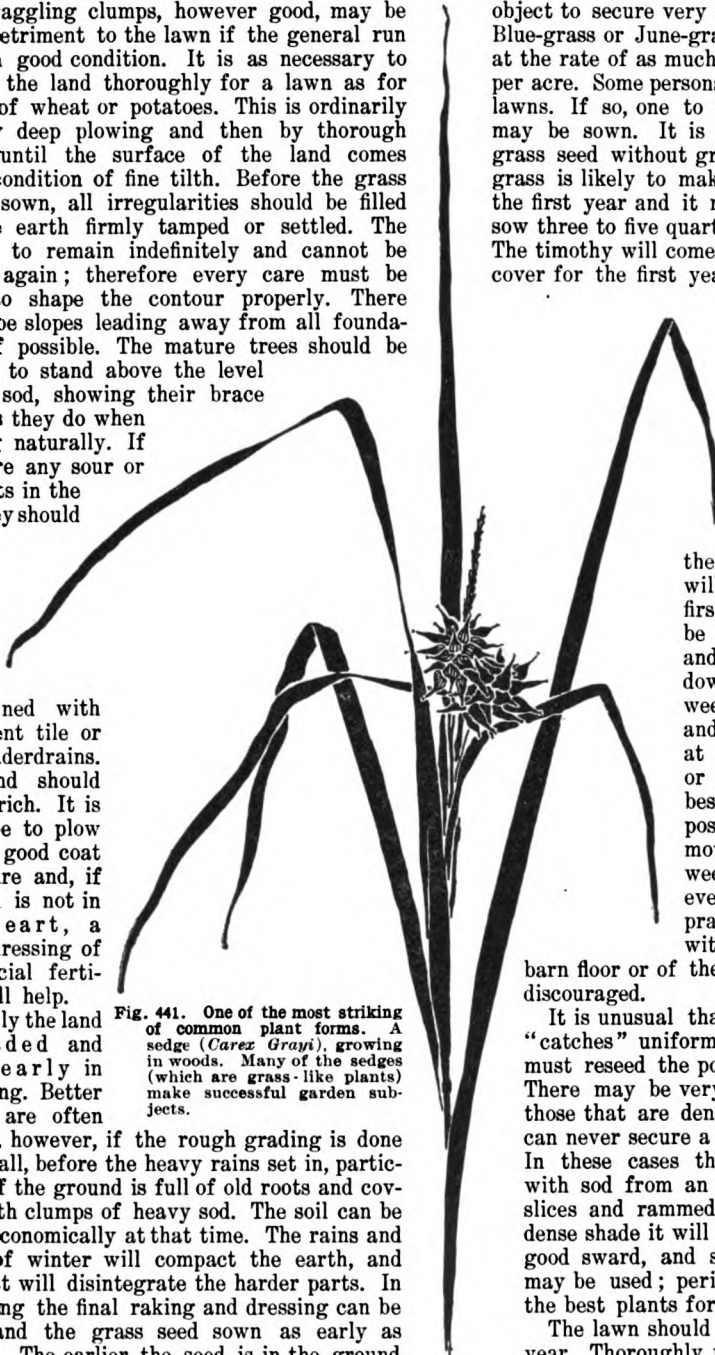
aggling clumps, however good, may be etriment to the lawn if the general run good condition. It is as necessary to the land thoroughly for a lawn as for of wheat or potatoes. This is ordinarily deep plowing and then by thorough until the surface of the land comes condition of fine tilth. Before the grass sown, all irregularities should be filled earth firmly tamped or settled. The to remain indefinitely and cannot be again; therefore every care must be o shape the contour properly. There be slopes leading away from all foundaf possible. The mature trees should be to stand above the level sod, showing their brace s they do when naturally. If re any sour or ts in the y should

ned with ent tile or nderdrains. nd should rich. It is e to plow good coat re and, if is not in eart, a ressing of cial fertill help. ly the land ded and early in ng. Better are often however, if the rough grading is done all, before the heavy rains set in, particf the ground is full of old roots and covth clumps of heavy sod. The soil can be conomically at that time. The rains and of winter will compact the earth, and t will disintegrate the harder parts. In ng the final raking and dressing can be and the grass seed sown as early as The earlier the seed is in the ground

Fig. 441. One of the most striking of common plant forms. A sedge (*Carex Grayi*), growing in woods. Many of the sedges (which are grass-like plants) make successful garden subjects.

object to secure very Blue-grass or June-gra at the rate of as much per acre. Some persons lawns. If so, one to may be sown. It is grass seed without gr grass is likely to mak the first year and it m sow three to five quart The timothy will come cover for the first yea

the wil firs be and dow wee and at or bes pos mov wee eve pra wit barn floor or of the discouraged.

It is unusual tha "catches" uniform must reseed the po There may be very those that are den can never secure a In these cases th with sod from an slices and rammed dense shade it will good sward, and s may be used; peri the best plants for

The lawn should year. Thoroughly